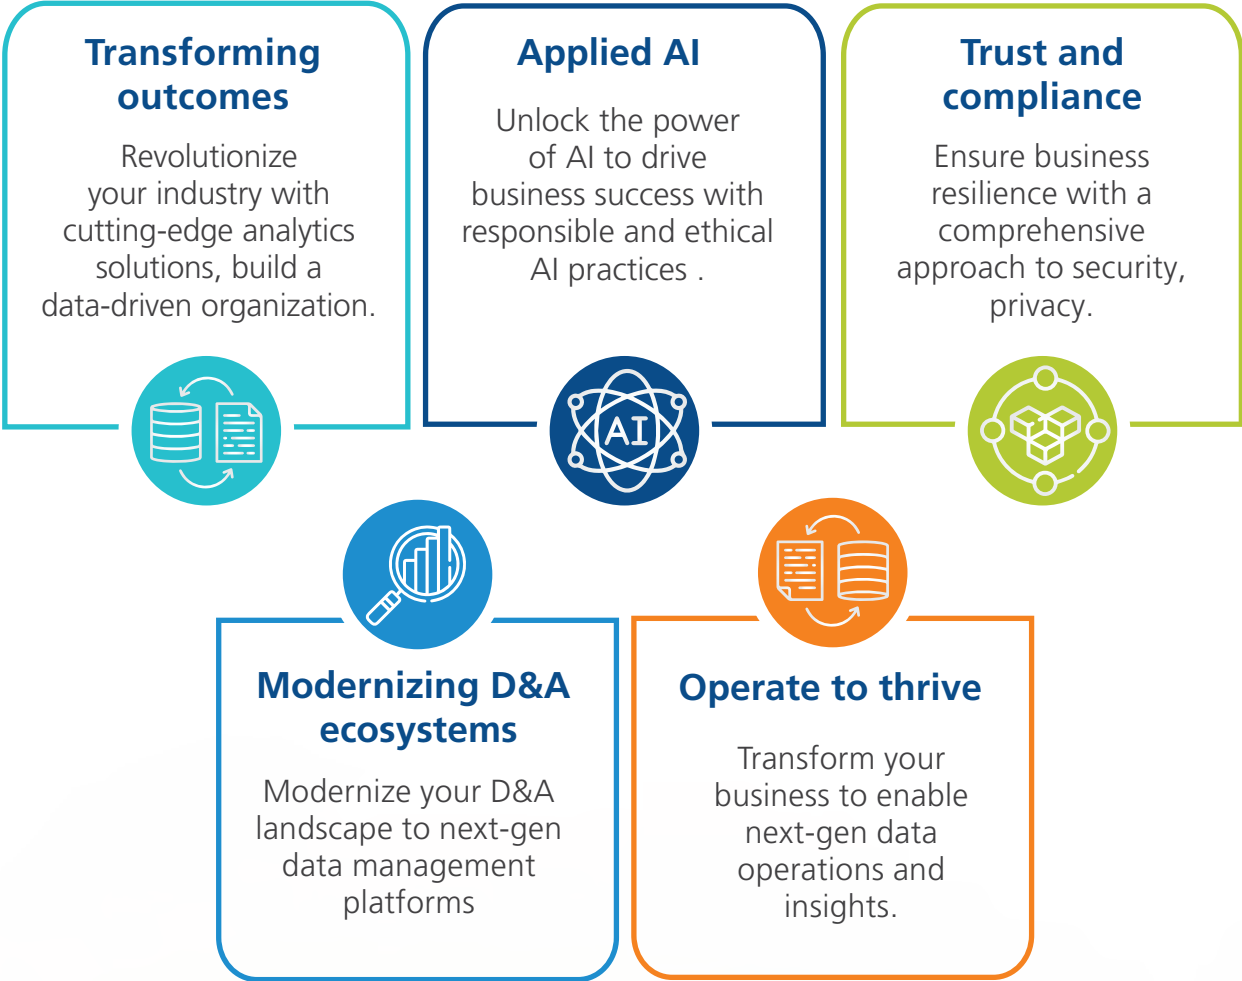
Transforming outcomes

Revolutionize your industry with cutting-edge analytics solutions, build a data-driven organization.

Applied AI

Unlock the power of AI to drive business success with responsible and ethical AI practices .

AI

Trust and compliance

Ensure business resilience with a comprehensive approach to security, privacy.

Modernizing D&A ecosystems

Modernize your D&A landscape to next-gen data management platforms

Operate to thrive

Transform your business to enable next-gen data operations and insights.